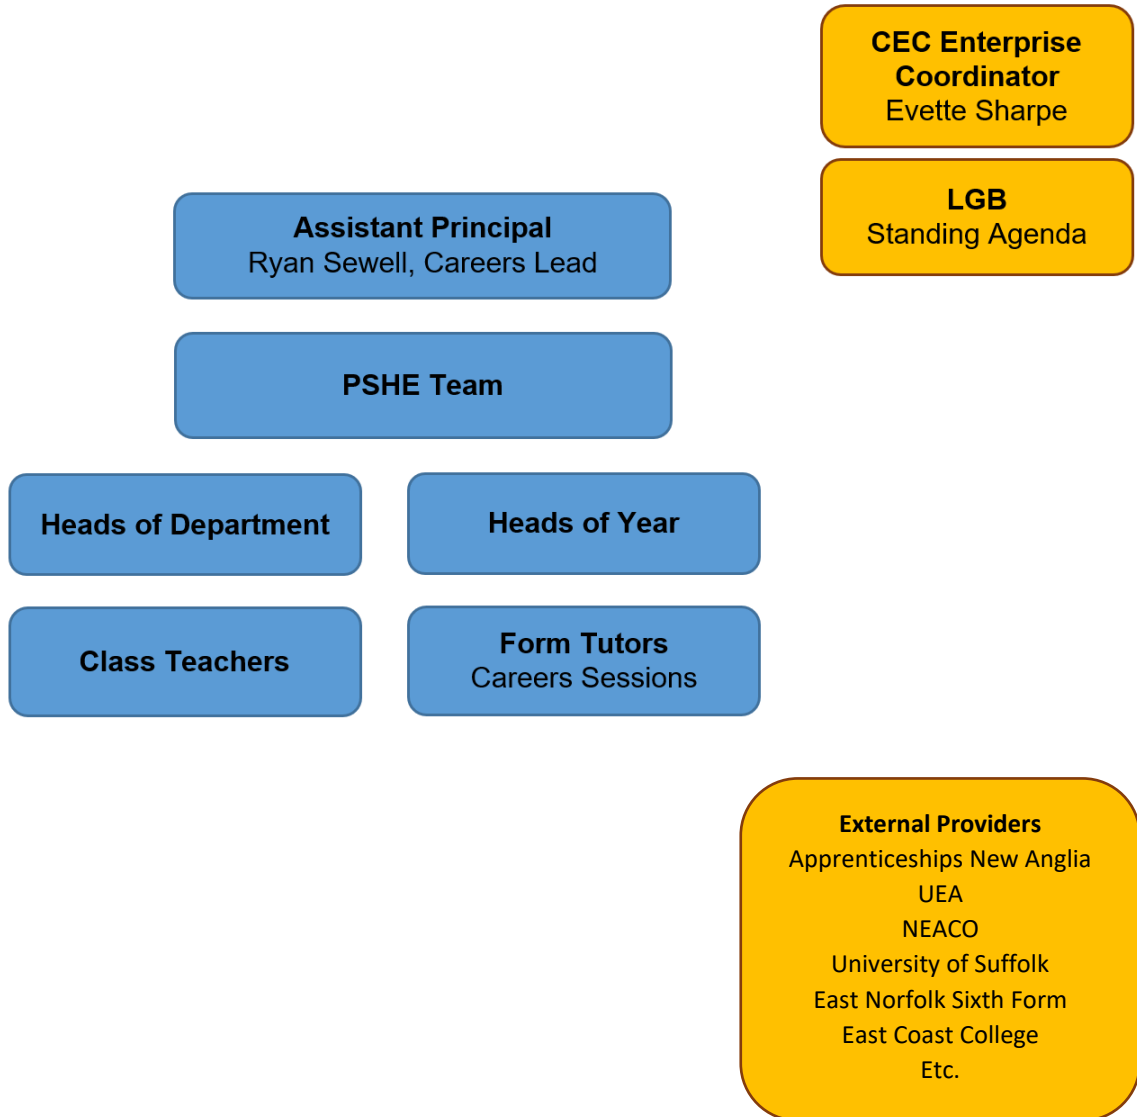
CEC Enterprise Coordinator
Evette Sharpe

LGB
Standing Agenda

Assistant Principal
Ryan Sewell, Careers Lead

PSHE Team

Heads of Department

Heads of Year

Class Teachers

Form Tutors
Careers Sessions

External Providers
Apprenticeships New Anglia
UEA
NEACO
University of Suffolk
East Norfolk Sixth Form
East Coast College
Etc.